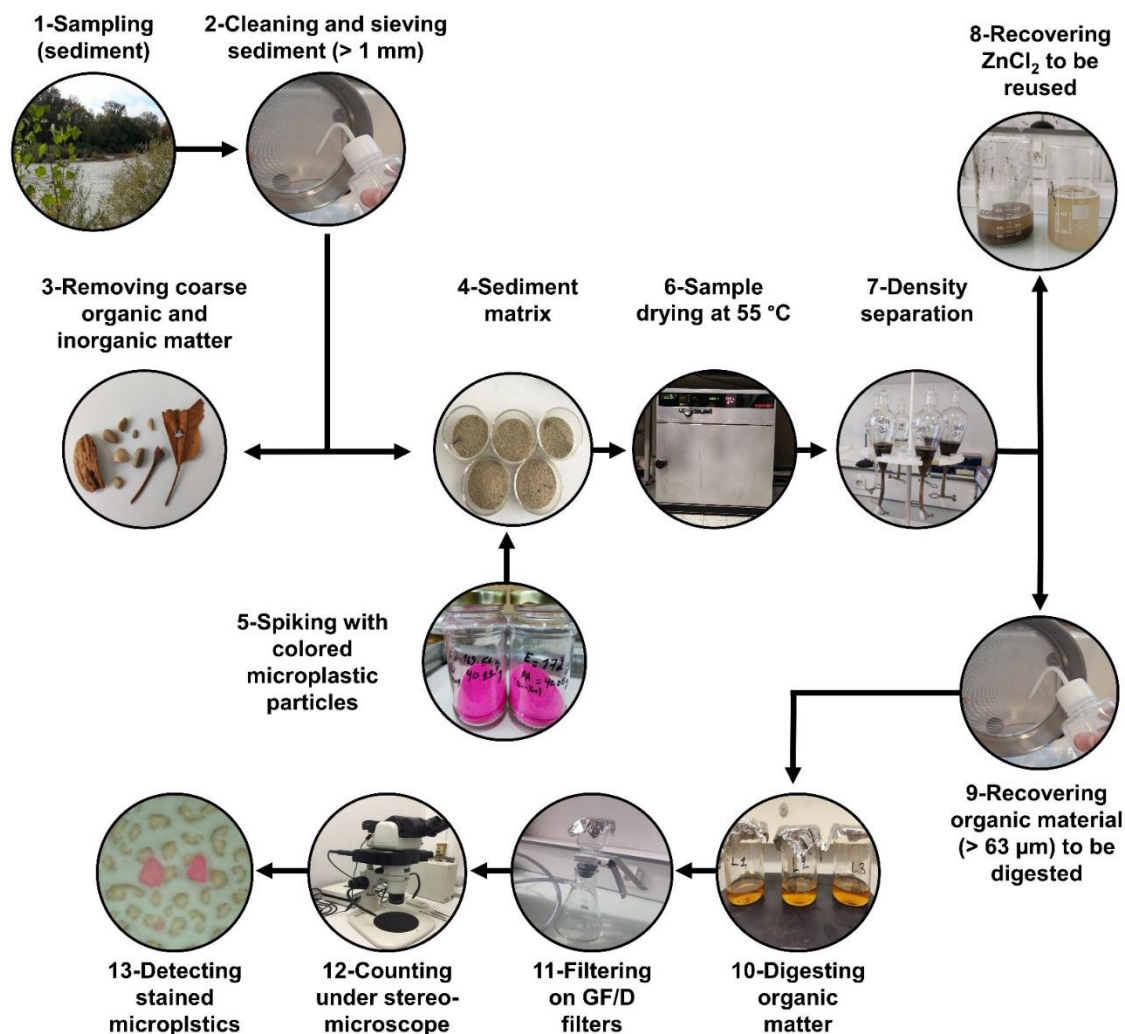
1-Sampling (sediment)

2-Cleaning and sieving sediment (> 1 mm)

8-Recovering $ZnCl_2$ to be reused

3-Removing coarse organic and inorganic matter

4-Sediment matrix

6-Sample drying at 55 °C

7-Density separation

5-Spiking with colored microplastic particles

9-Recovering organic material (> 63 µm) to be digested

13-Detecting stained microplstics

12-Counting under stereo-microscope

11-Filtering on GF/D filters

10-Digesting organic matter